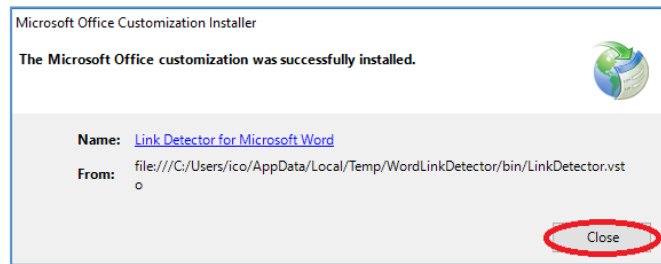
Microsoft Office Customization Installer

The Microsoft Office customization was successfully installed.

Name: Link Detector for Microsoft Word

From: file:///C:/Users/ico/AppData/Local/Temp/WordLinkDetector/bin/LinkDetector.vsto

Close